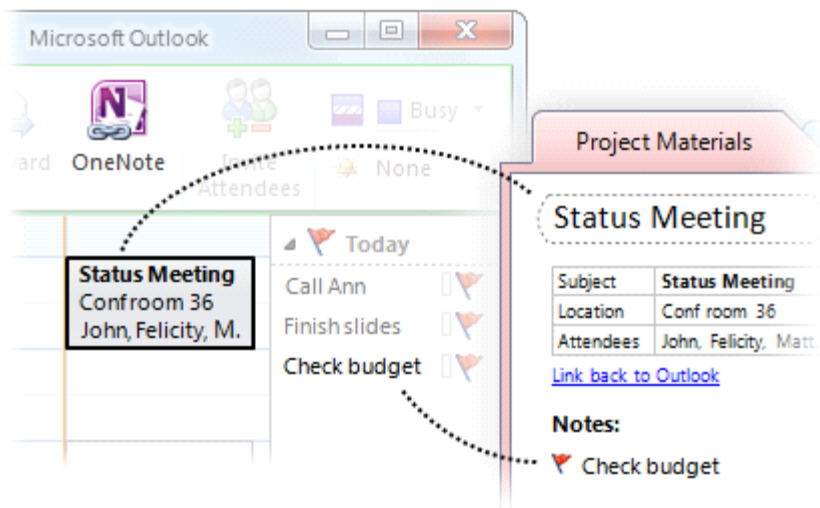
Microsoft Outlook

rward

OneNote

Invite Attendees

Busy

None

Status Meeting
Confroom 36
John, Felicity, M.

Today

Call Ann

Finish slides

Check budget

Project Materials

Status Meeting

| Subject | Status Meeting |
|---|---|
| Location | Conf room 36 |
| Attendees | John, Felicity, Matt. |

Link back to Outlook

Notes:

Check budget